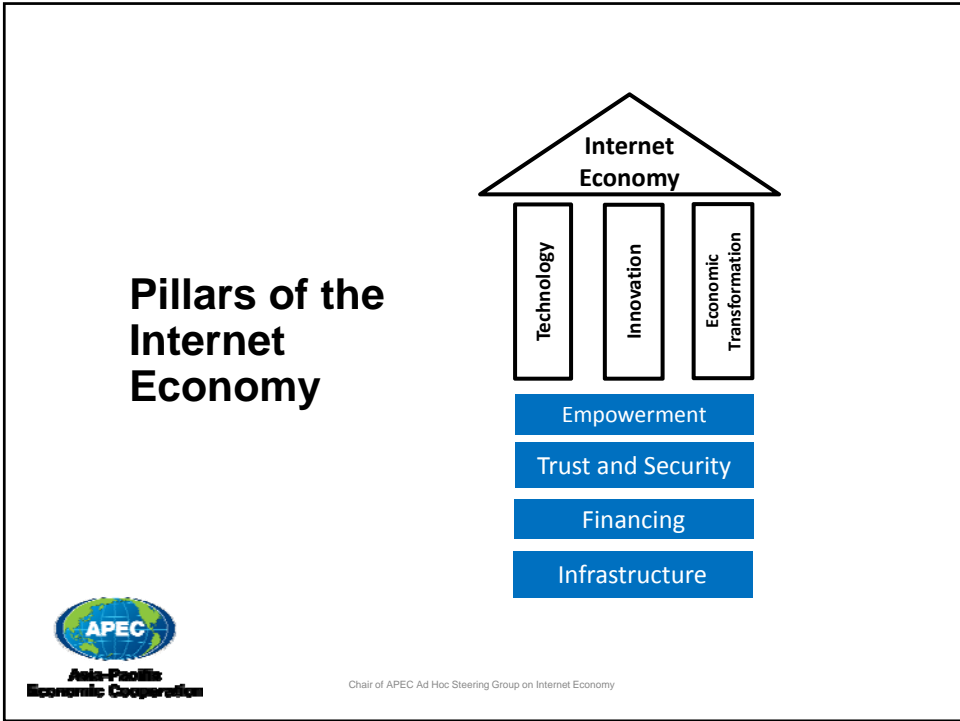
Pillars of the Internet Economy

Internet Economy

Technology

Innovation

Economic Transformation

Empowerment

Trust and Security

Financing

Infrastructure

APEC

Asia-Pacific Economic Cooperation

Chair of APEC Ad Hoc Steering Group on Internet Economy